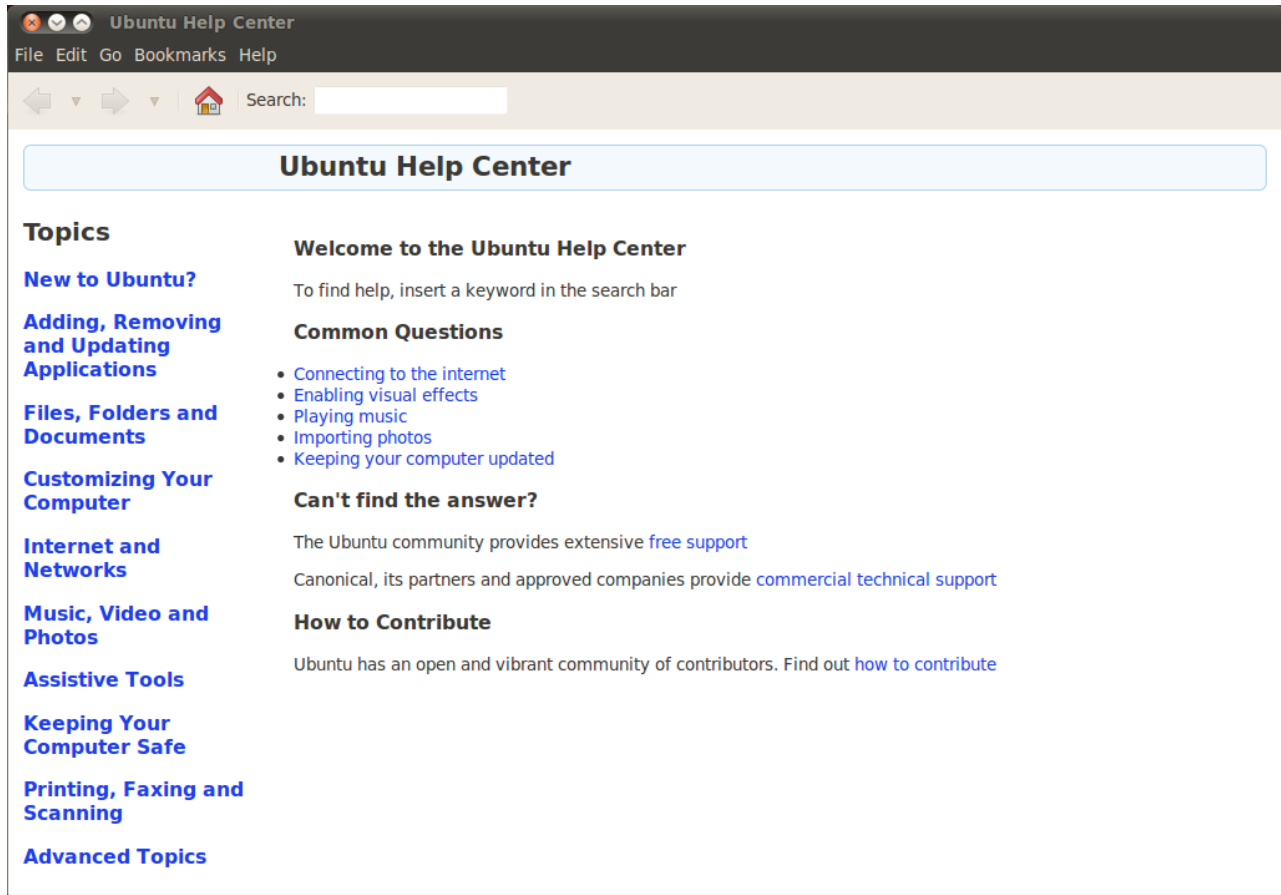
Ubuntu Help Center

File Edit Go Bookmarks Help

Search:

Ubuntu Help Center

Topics

New to Ubuntu?

Adding, Removing and Updating Applications

Files, Folders and Documents

Customizing Your Computer

Internet and Networks

Music, Video and Photos

Assistive Tools

Keeping Your Computer Safe

Printing, Faxing and Scanning

Advanced Topics

Welcome to the Ubuntu Help Center

To find help, insert a keyword in the search bar

Common Questions

- Connecting to the internet
- Enabling visual effects
- Playing music
- Importing photos
- Keeping your computer updated

Can't find the answer?

The Ubuntu community provides extensive free support

Canonical, its partners and approved companies provide commercial technical support

How to Contribute

Ubuntu has an open and vibrant community of contributors. Find out how to contribute